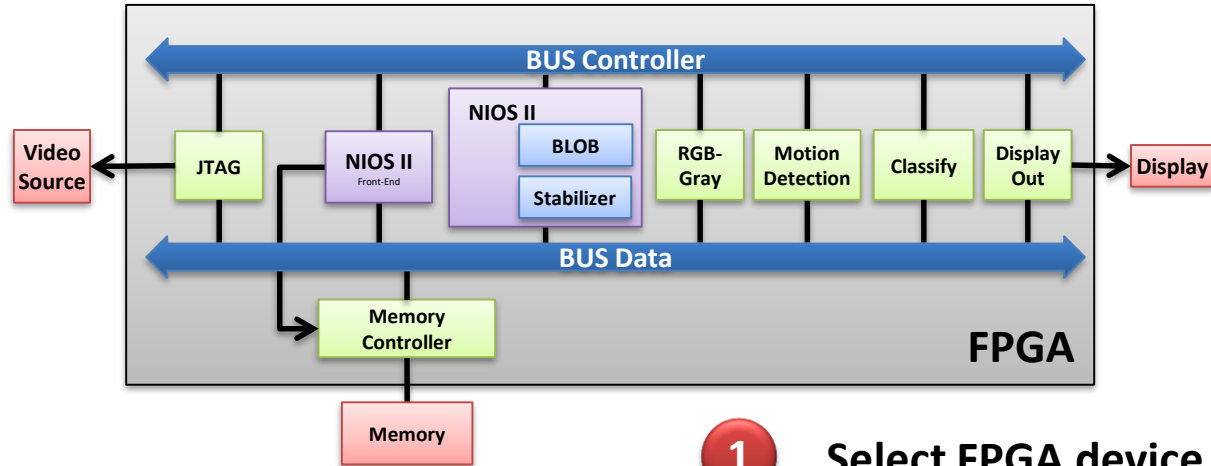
BUS Controller

Video Source

JTAG

NIOS II
Front-End

NIOS II

BLOB

Stabilizer

RGB-Gray

Motion Detection

Classify

Display Out

Display

BUS Data

Memory Controller

FPGA

Memory

1

Select FPGA device